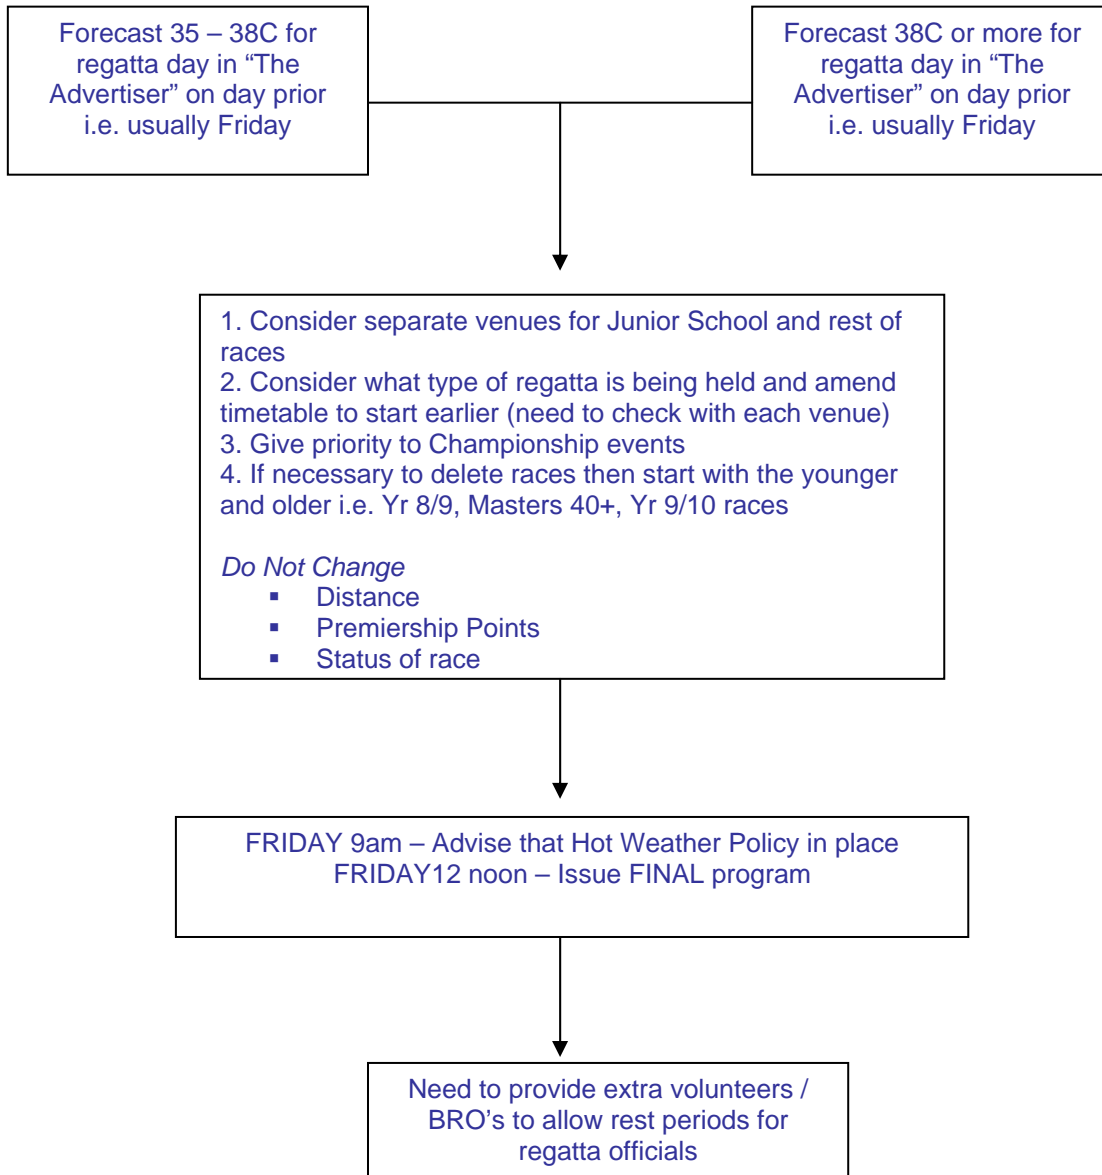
Forecast 35 – 38C for regatta day in “The Advertiser” on day prior i.e. usually Friday

Forecast 38C or more for regatta day in “The Advertiser” on day prior i.e. usually Friday

1. Consider separate venues for Junior School and rest of races
2. Consider what type of regatta is being held and amend timetable to start earlier (need to check with each venue)
3. Give priority to Championship events
4. If necessary to delete races then start with the younger and older i.e. Yr 8/9, Masters 40+, Yr 9/10 races

*Do Not Change*
- Distance
- Premiership Points
- Status of race

FRIDAY 9am – Advise that Hot Weather Policy in place
FRIDAY12 noon – Issue FINAL program

Need to provide extra volunteers / BRO’s to allow rest periods for regatta officials